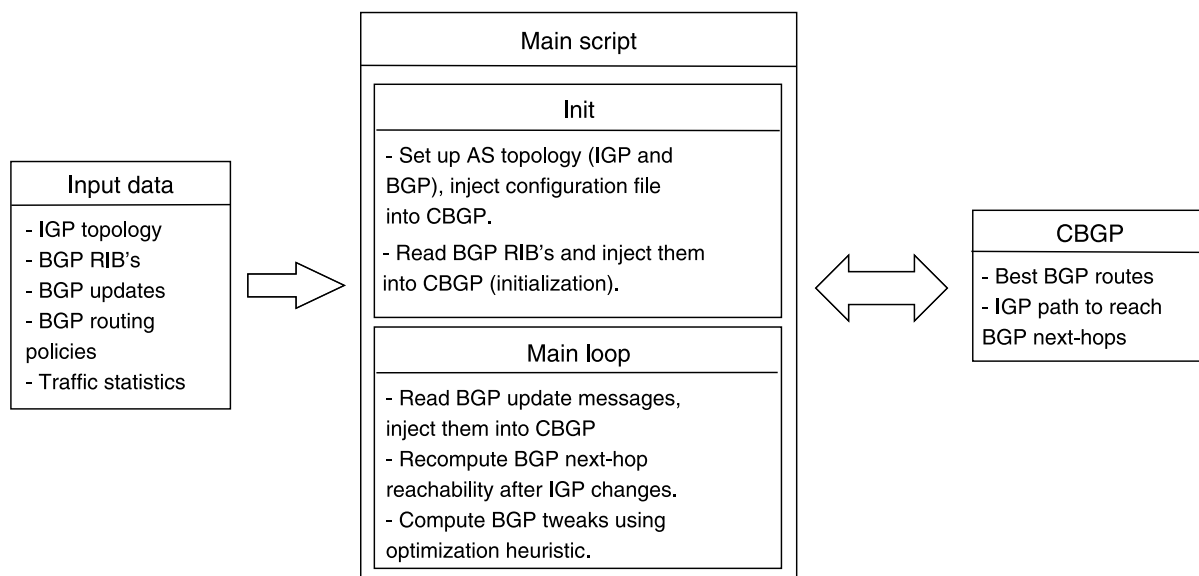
Input data

- IGP topology
- BGP RIB's
- BGP updates
- BGP routing policies
- Traffic statistics

Main script

Init

- Set up AS topology (IGP and BGP), inject configuration file into CBGP.
- Read BGP RIB's and inject them into CBGP (initialization).

Main loop

- Read BGP update messages, inject them into CBGP
- Recompute BGP next-hop reachability after IGP changes.
- Compute BGP tweaks using optimization heuristic.

CBGP

- Best BGP routes
- IGP path to reach BGP next-hops